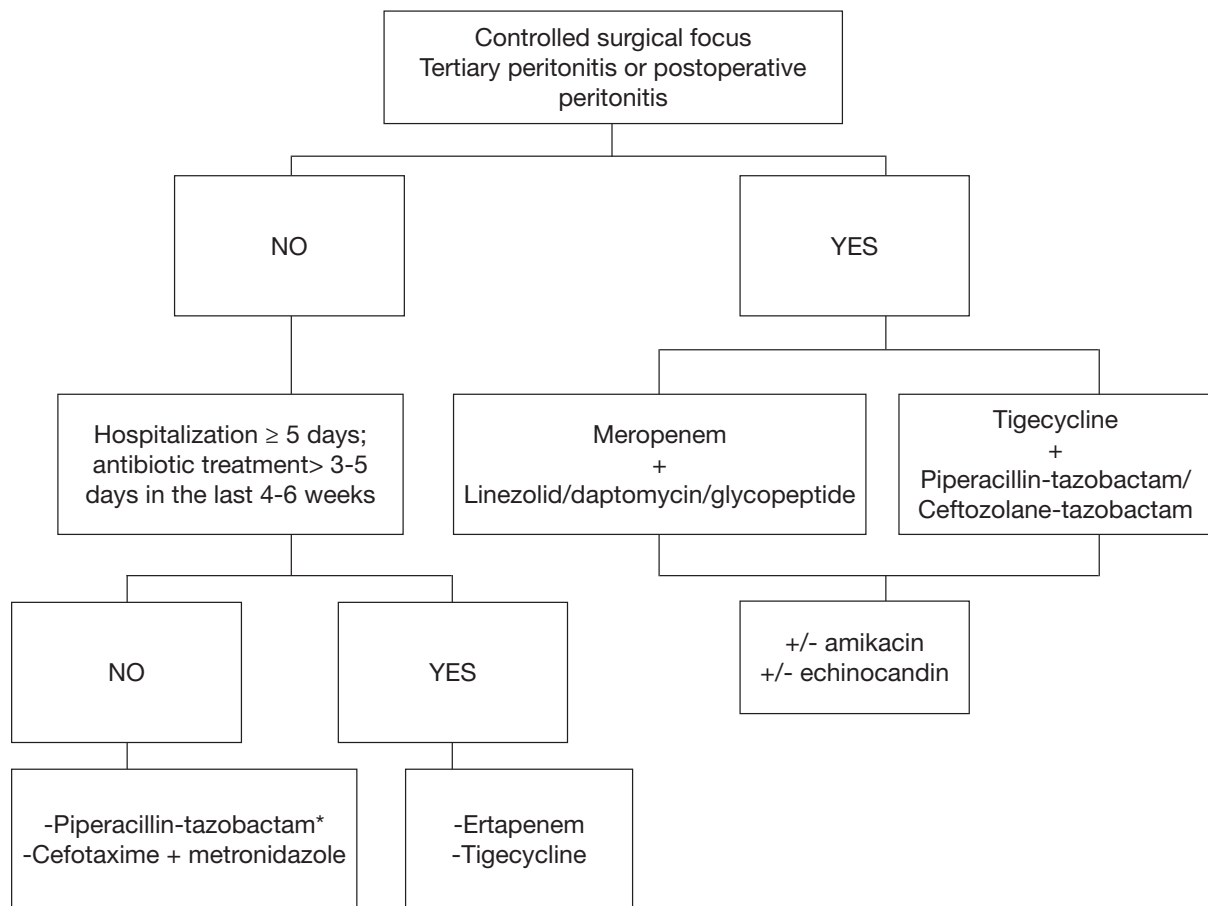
Controlled surgical focus
Tertiary peritonitis or postoperative peritonitis

NO

YES

Hospitalization ≥ 5 days; antibiotic treatment> 3-5 days in the last 4-6 weeks

Meropenem
+
Linezolid/daptomycin/glycopeptide

Tigecycline
+
Piperacillin-tazobactam/
Ceftozolane-tazobactam

NO

YES

+/- amikacin
+/- echinocandin

-Piperacillin-tazobactam*
-Cefotaxime + metronidazole

-Ertapenem
-Tigecycline